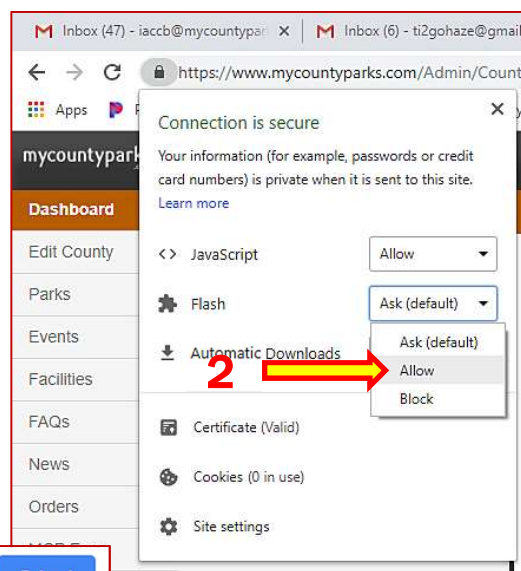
Inbox (47) - iaccb@mycountypar
Inbox (6) - ti2gohaze@gmail

https://www.mycountyparks.com/Admin/Count

Apps

mycountypark

Dashboard
Edit County
Parks
Events
Facilities
FAQs
News
Orders

Connection is secure

Your information (for example, passwords or credit card numbers) is private when it is sent to this site. Learn more

JavaScript
Allow

Flash
Ask (default)

Ask (default)
Allow
Block

Automatic Downloads

2

Certificate (Valid)

Cookies (0 in use)

Site settings